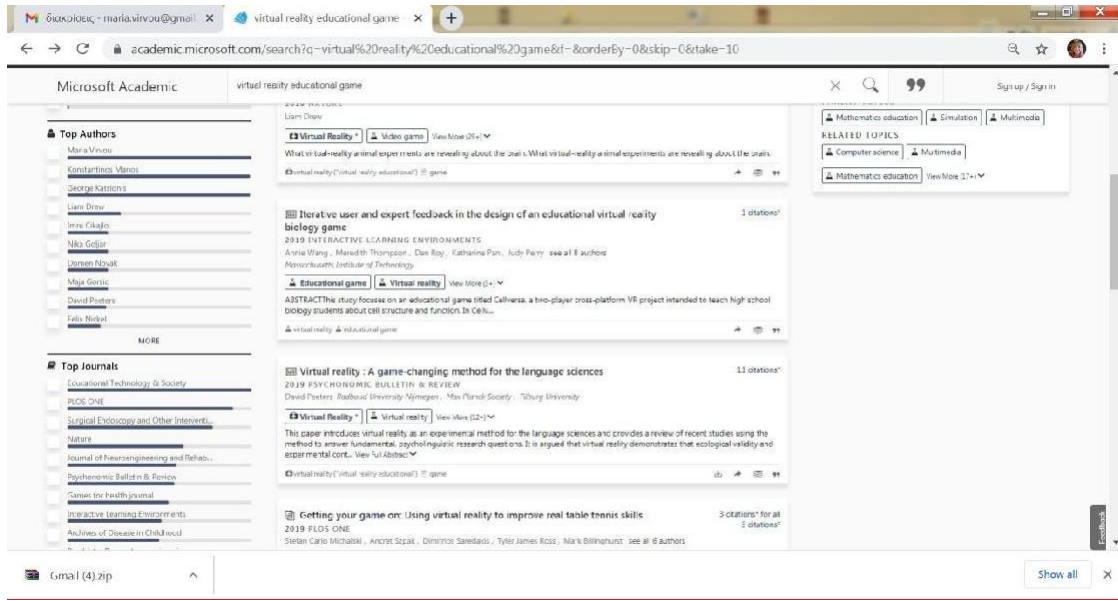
M διασκέψεις - maria.virvou@gmail ×
virtual reality educational game ×
+

academic.microsoft.com/search?q=virtual%20reality%20educational%20game&f=&orderBy=0&skip=0&take=10

Microsoft Academic
virtual reality educational game
Sign up / Sign in

Top Authors
Maria Virvou
Konstantinos Manos
George Katsionis
Liam Drew
Imre Cikajlo
Nika Goljar
Domen Novak
Maja Goršič
David Peeters
Felix Nickel
MORE

Top Journals
Educational Technology & Society
PLOS ONE
Surgical Endoscopy and Other Interventi...
Nature
Journal of Neuroengineering and Rehab...
Psychonomic Bulletin & Review
Games for health journal
Interactive Learning Environments
Archives of Disease in Childhood

2019 NATURE
Liam Drew
Virtual Reality | Video game | View More (26+)
What virtual-reality animal experiments are revealing about the brain. What virtual-reality animal experiments are revealing about the brain.
virtual reality ("virtual reality educational") game

Iterative user and expert feedback in the design of an educational virtual reality biology game
1 citations
2019 INTERACTIVE LEARNING ENVIRONMENTS
Annie Wang, Meredith Thompson, Dan Roy, Katharine Pan, Judy Perry see all 8 authors
Massachusetts Institute of Technology
Educational game | Virtual reality | View More (5+)
ABSTRACT This study focuses on an educational game titled Cellverse, a two-player cross-platform VR project intended to teach high school biology students about cell structure and function. In Cellv...
virtual reality educational game

Virtual reality : A game-changing method for the language sciences
11 citations
2019 PSYCHONOMIC BULLETIN & REVIEW
David Peeters Radboud University Nijmegen, Max Planck Society, Tilburg University
Virtual Reality | Virtual reality | View More (12+)
This paper introduces virtual reality as an experimental method for the language sciences and provides a review of recent studies using the method to answer fundamental, psycholinguistic research questions. It is argued that virtual reality demonstrates that ecological validity and experimental cont... View Full Abstract
virtual reality ("virtual reality educational") game

Getting your game on: Using virtual reality to improve real table tennis skills
3 citations for all 3 citations
2019 PLOS ONE
Stefan Carlo Michalski, Ancret Szpak, Dimitrios Saredakis, Tyler James Ross, Mark Billinghurst see all 6 authors

Mathematics education | Simulation | Multimedia
RELATED TOPICS
Computer science | Multimedia
Mathematics education | View More (7+)

Feedback

Gmail (4).zip
Show all